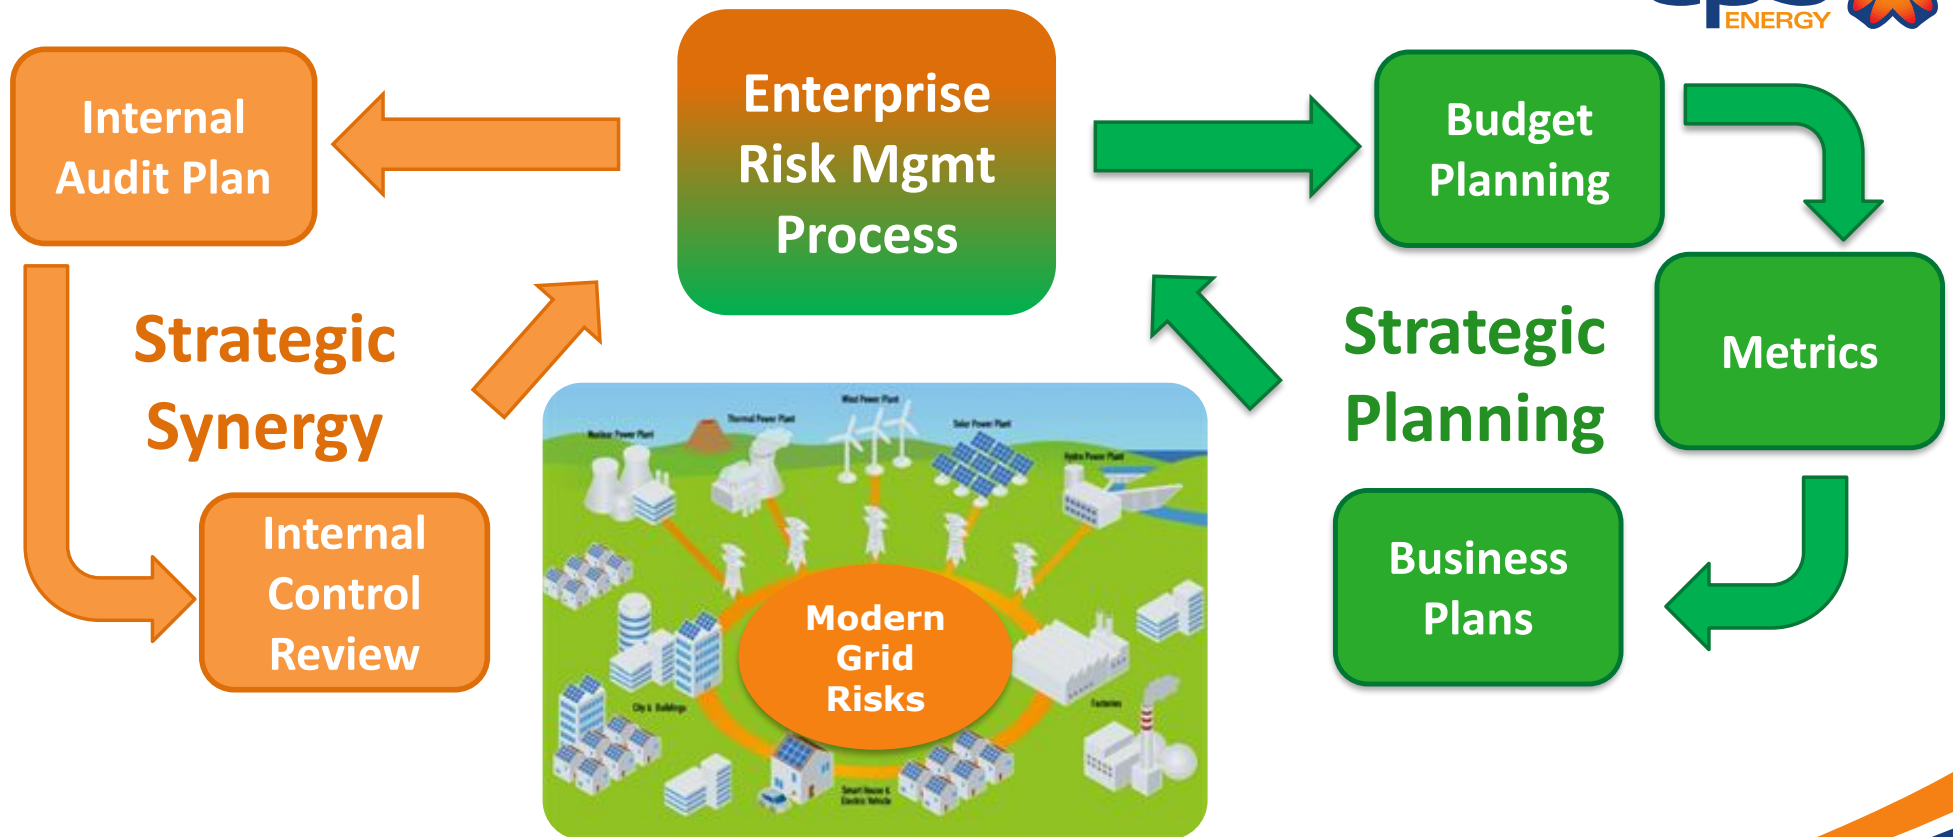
ENERGY

Internal Audit Plan

Enterprise Risk Mgmt Process

Budget Planning

Metrics

Strategic Synergy

Strategic Planning

Internal Control Review

Business Plans

Nuclear Power Plant

Thermal Power Plant

Wind Power Plant

Solar Power Plant

Hydro Power Plant

Modern Grid Risks

City & Buildings

Factories

Smart House & Electric Vehicle